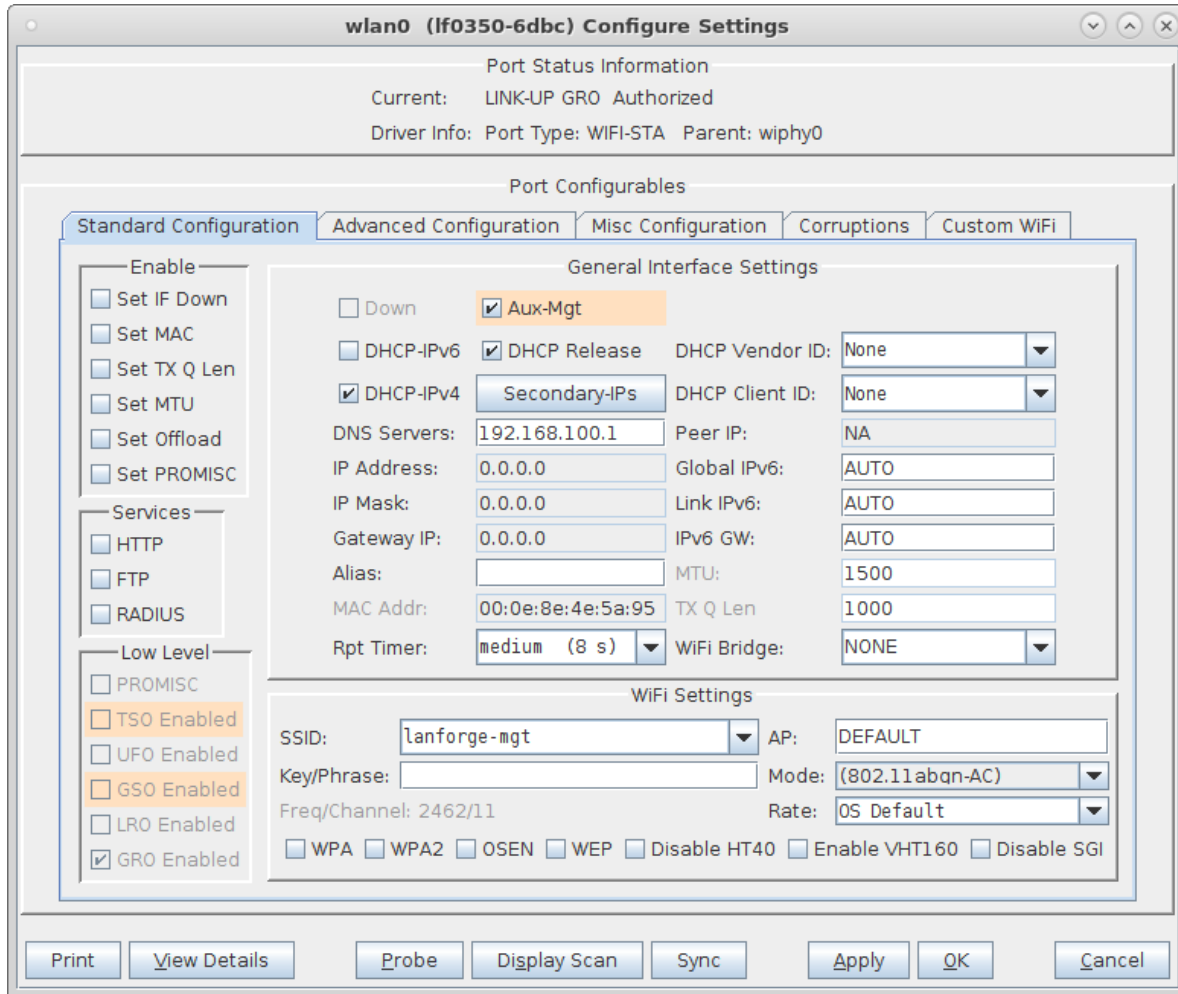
wlan0 (lf0350-6dbc) Configure Settings

Port Status Information
Current: LINK-UP GRO Authorized
Driver Info: Port Type: WIFI-STA Parent: wiphy0

Port Configurables

Standard Configuration | Advanced Configuration | Misc Configuration | Corruptions | Custom WiFi

Enable
Set IF Down
Set MAC
Set TX Q Len
Set MTU
Set Offload
Set PROMISC

Services
HTTP
FTP
RADIUS

Low Level
PROMISC
TSO Enabled
UFO Enabled
GSO Enabled
LRO Enabled
GRO Enabled

General Interface Settings
Down
Aux-Mgt
DHCP-IPv6
DHCP Release
DHCP Vendor ID: None
DHCP-IPv4
Secondary-IPs
DHCP Client ID: None
DNS Servers: 192.168.100.1
Peer IP: NA
IP Address: 0.0.0.0
Global IPv6: AUTO
IP Mask: 0.0.0.0
Link IPv6: AUTO
Gateway IP: 0.0.0.0
IPv6 GW: AUTO
Alias:
MTU: 1500
MAC Addr: 00:0e:8e:4e:5a:95
TX Q Len 1000
Rpt Timer: medium (8 s)
WiFi Bridge: NONE

WiFi Settings
SSID: lanforge-mgt
AP: DEFAULT
Key/Phrase:
Mode: (802.11abgn-AC)
Freq/Channel: 2462/11
Rate: OS Default
WPA WPA2 OSEN WEP Disable HT40 Enable VHT160 Disable SGI

Print | View Details | Probe | Display Scan | Sync | Apply | OK | Cancel